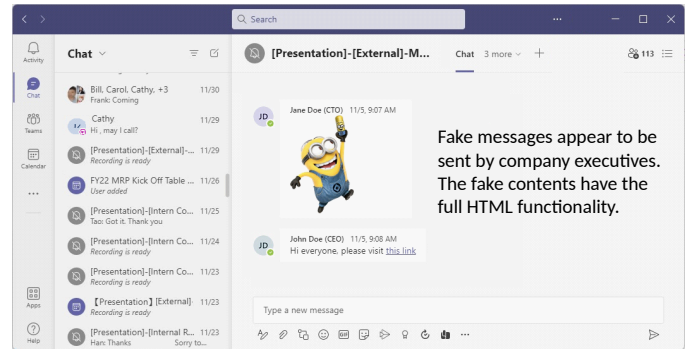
Search

Activity

Chat

Teams

Calendar

...

Apps

Help

Chat

Bill, Carol, Cathy, +3 11/30
Frank: Coming

Cathy 11/29
Hi , may I call?

[Presentation]-[External]-... 11/29
Recording is ready

FY22 MRP Kick Off Table ... 11/26
User added

[Presentation]-[Intern Co... 11/25
Tao: Got it. Thank you

[Presentation]-[Intern Co... 11/24
Recording is ready

[Presentation]-[Intern Co... 11/23
Recording is ready

【Presentation】[External]... 11/23
Recording is ready

[Presentation]-[Internal R... 11/23
Han: Thanks Sorry to...

[Presentation]-[External]-M...

Chat 3 more

113

JD
Jane Doe (CTO) 11/5, 9:07 AM

JD
John Doe (CEO) 11/5, 9:08 AM
Hi everyone, please visit this link

Fake messages appear to be sent by company executives. The fake contents have the full HTML functionality.

Type a new message